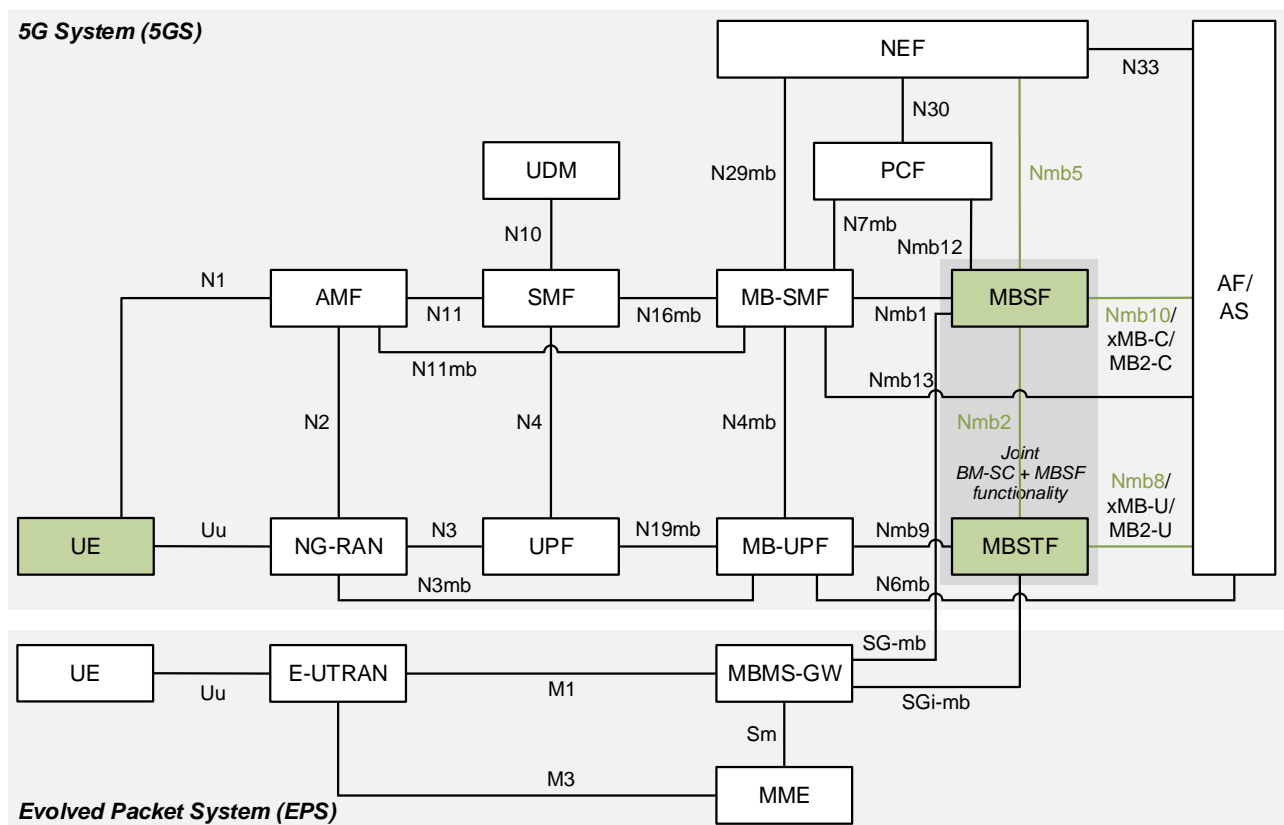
5G System (5GS)

NEF
N33
N30
PCF
UDM
N29mb
Nmb5
N10
N7mb
Nmb12
N1
AMF
N11
SMF
N16mb
MB-SMF
Nmb1
MBSF
Nmb10/ xMB-C/ MB2-C
AF/ AS
N11mb
Nmb13
N2
N4
N4mb
Nmb2
Joint BM-SC + MBSF functionality
Nmb8/ xMB-U/ MB2-U
UE
Uu
NG-RAN
N3
UPF
N19mb
MB-UPF
Nmb9
MBSTF
N3mb
N6mb

SG-mb
UE
Uu
E-UTRAN
M1
MBMS-GW
SGi-mb
Sm
M3
MME
Evolved Packet System (EPS)